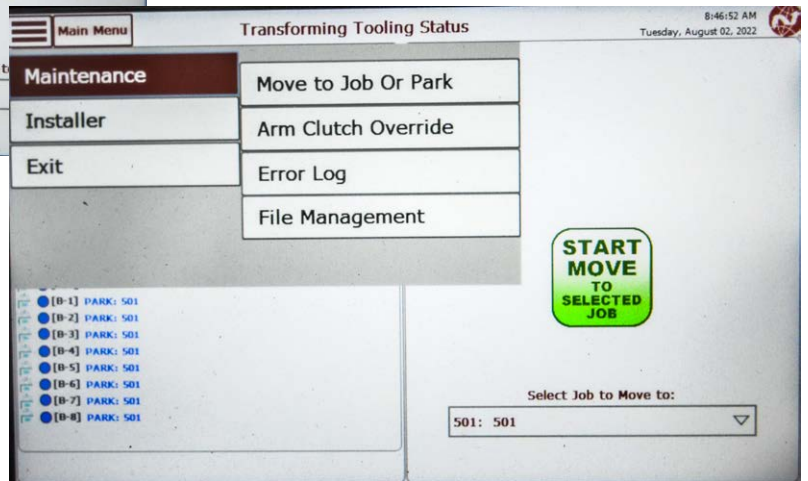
Main Menu

Transforming Tooling Status

8:46:52 AM
Tuesday, August 02, 2022

Maintenance

Installer

Exit

Move to Job Or Park

Arm Clutch Override

Error Log

File Management

START MOVE TO SELECTED JOB

[B-1] PARK: 501
[B-2] PARK: 501
[B-3] PARK: 501
[B-4] PARK: 501
[B-5] PARK: 501
[B-6] PARK: 501
[B-7] PARK: 501
[B-8] PARK: 501

Select Job to Move to:

501: 501